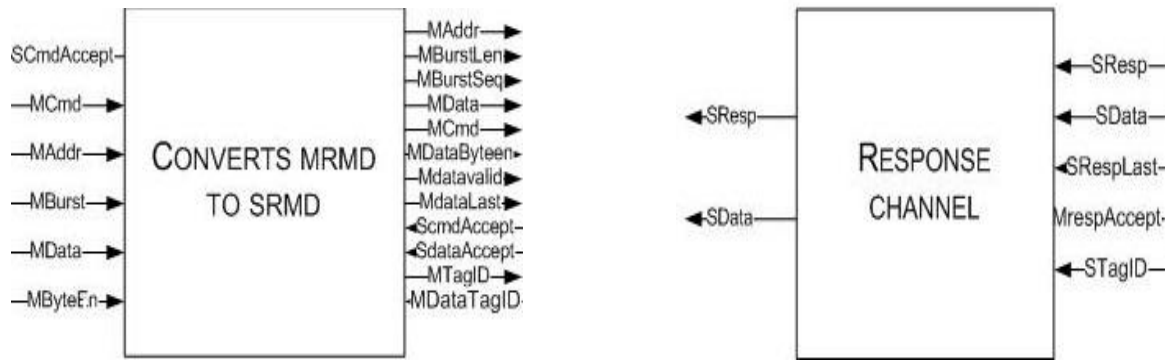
SCmdAccept
MCmd
MAddr
MBurst
MData
MByteEn

CONVERTS MRMD TO SRMD

MAddr
MBurstLen
MBurstSeq
MData
MCmd
MDataByteen
Mdatavalid
MdataLast
ScmdAccept
SdataAccept
MTagID
MDataTagID

SResp
SData

RESPONSE CHANNEL

SResp
SData
SRespLast
MrespAccept
STagID